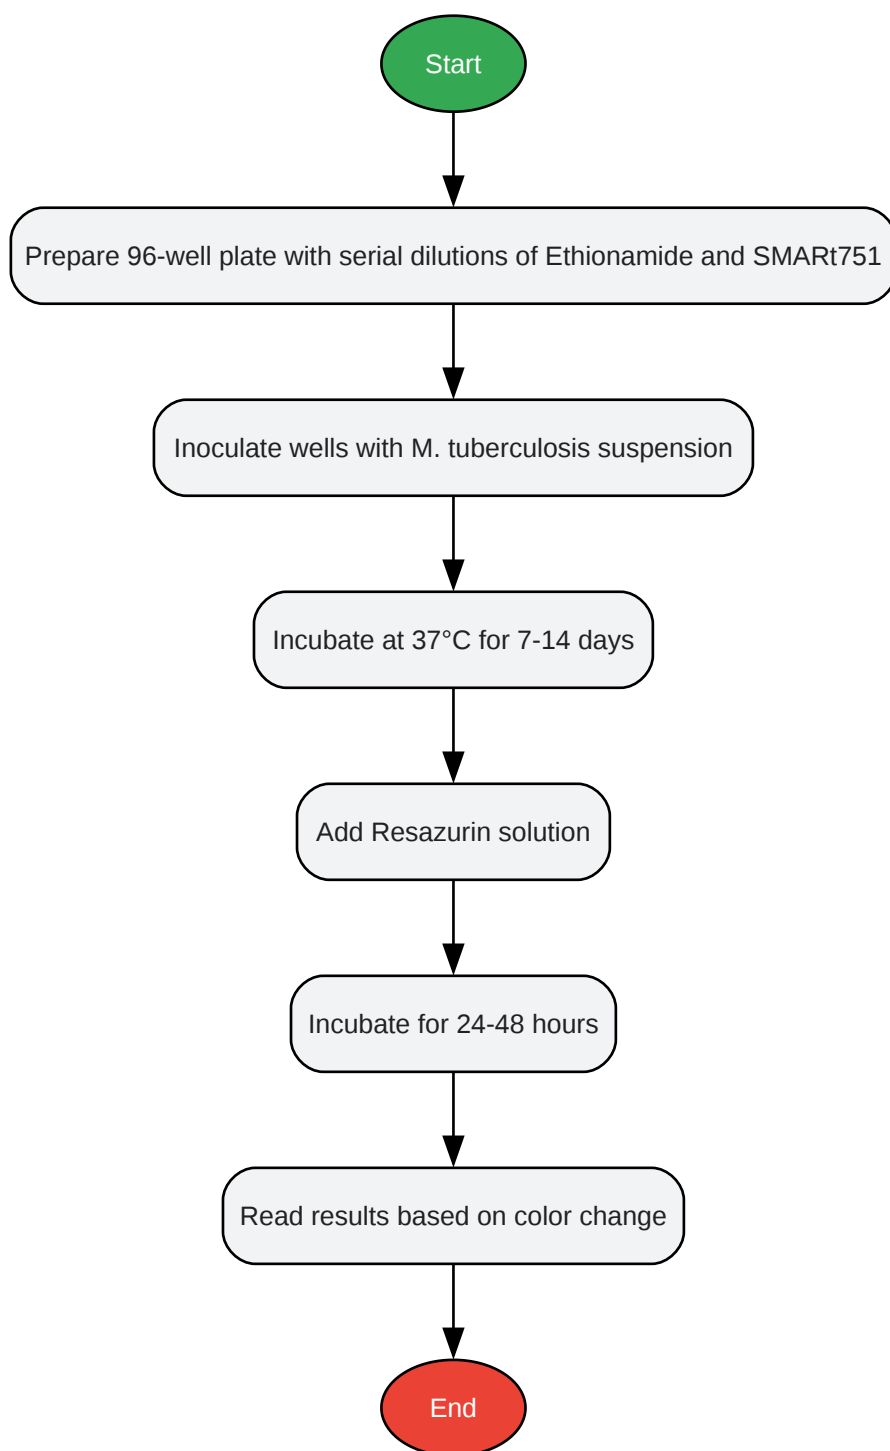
Start

Prepare 96-well plate with serial dilutions of Ethionamide and SMARt751

Inoculate wells with M. tuberculosis suspension

Incubate at 37°C for 7-14 days

Add Resazurin solution

Incubate for 24-48 hours

Read results based on color change

End